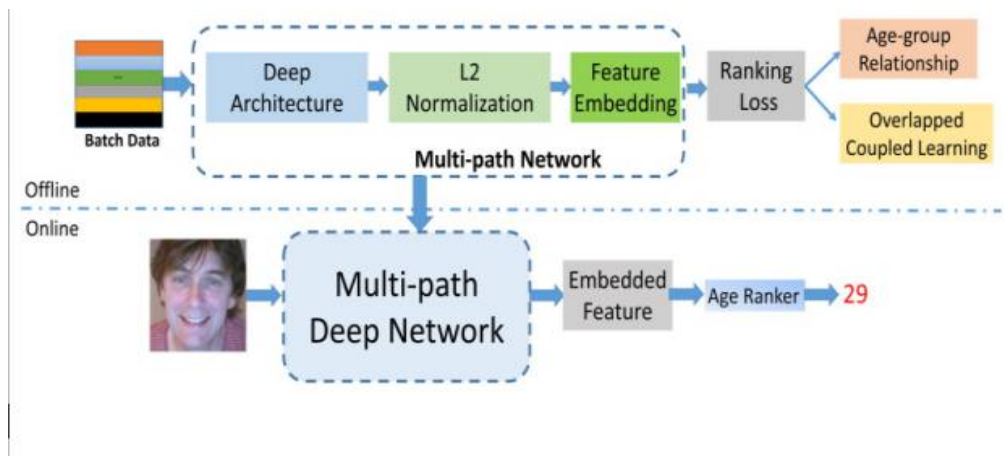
Batch Data

Deep Architecture

L2 Normalization

Feature Embedding

Multi-path Network

Ranking Loss

Age-group Relationship

Overlapped Coupled Learning

Offline

Online

Multi-path Deep Network

Embedded Feature

Age Ranker

29